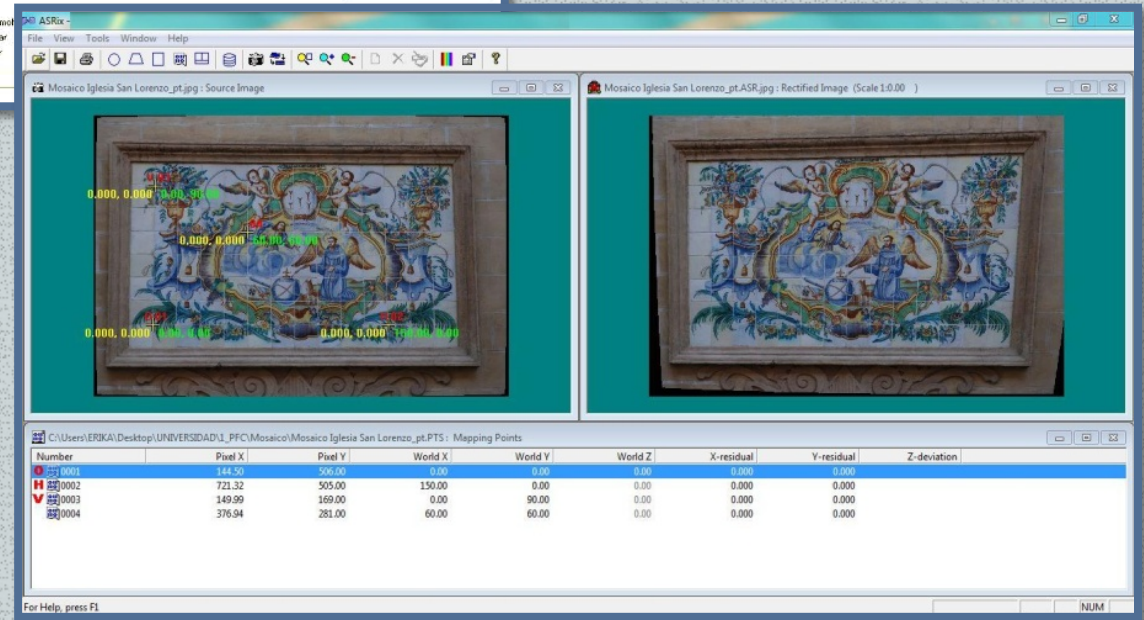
ASRix -

File View Tools Window Help

Mosaico Iglesia San Lorenzo_pt.jpg : Source Image

Mosaico Iglesia San Lorenzo_pt.ASR.jpg : Rectified Image (Scale 1:0.00 )

0.000, 0.000 0.00, 90.00

0.000, 0.000 60.00, 60.00

0.000, 0.000 0.00, 0.00

0.000, 0.000 150.00, 0.00

C:\Users\ERIKA\Desktop\UNIVERSIDAD\1_PFC\Mosaico\Mosaico Iglesia San Lorenzo_pt.PTS : Mapping Points

| Number | Pixel X | Pixel Y | World X | World Y | World Z | X-residual | Y-residual | Z-deviation |
|---|---|---|---|---|---|---|---|---|
| O 0001 | 144.50 | 506.00 | 0.00 | 0.00 | 0.00 | 0.000 | 0.000 | |
| H 0002 | 721.32 | 505.00 | 150.00 | 0.00 | 0.00 | 0.000 | 0.000 | |
| V 0003 | 149.99 | 169.00 | 0.00 | 90.00 | 0.00 | 0.000 | 0.000 | |
| 0004 | 376.94 | 281.00 | 60.00 | 60.00 | 0.00 | 0.000 | 0.000 | |

For Help, press F1

NUM